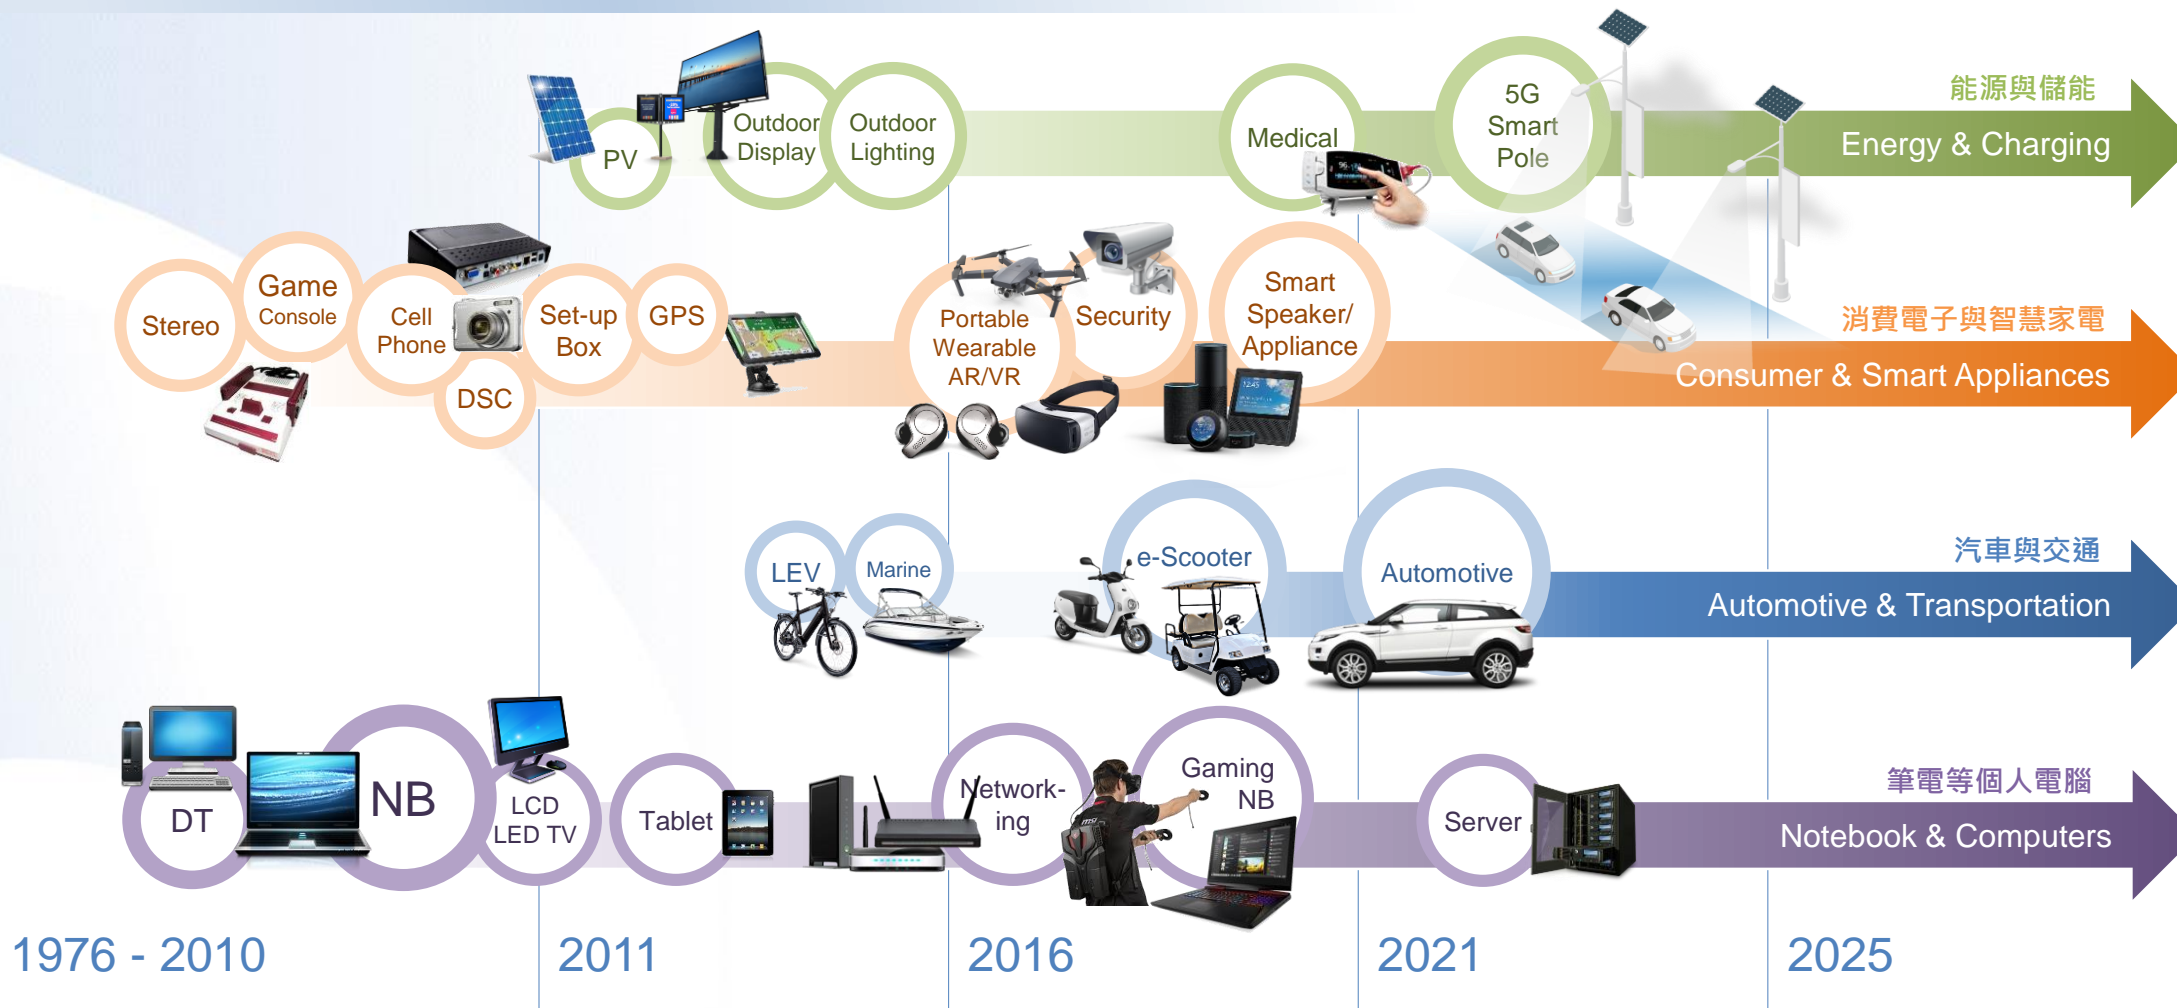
PV
Outdoor Display
Outdoor Lighting
Medical
5G Smart Pole
能源與儲能
Energy & Charging

Stereo
Game Console
Cell Phone
Set-up Box
GPS
DSC
Portable Wearable AR/VR
Security
Smart Speaker/ Appliance
消費電子與智慧家電
Consumer & Smart Appliances

LEV
Marine
e-Scooter
Automotive
汽車與交通
Automotive & Transportation

DT
NB
LCD LED TV
Tablet
Network-ing
Gaming NB
Server
筆電等個人電腦
Notebook & Computers

1976 - 2010
2011
2016
2021
2025